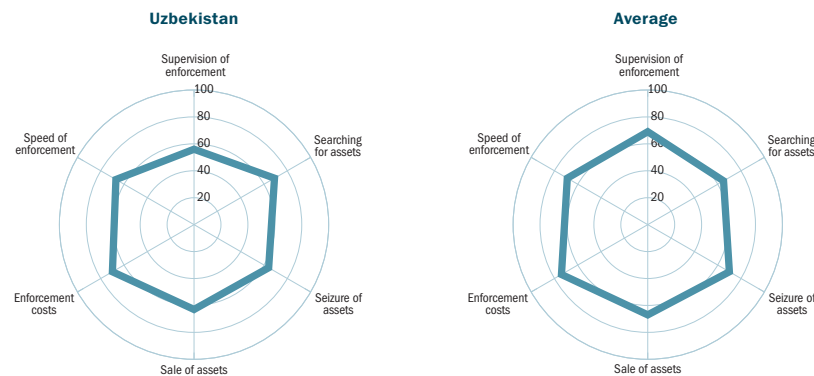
Uzbekistan

Supervision of enforcement

100
80
60
40
20

Searching for assets

Speed of enforcement

Enforcement costs

Seizure of assets

Sale of assets

Average

Supervision of enforcement

100
80
60
40
20

Searching for assets

Speed of enforcement

Enforcement costs

Seizure of assets

Sale of assets